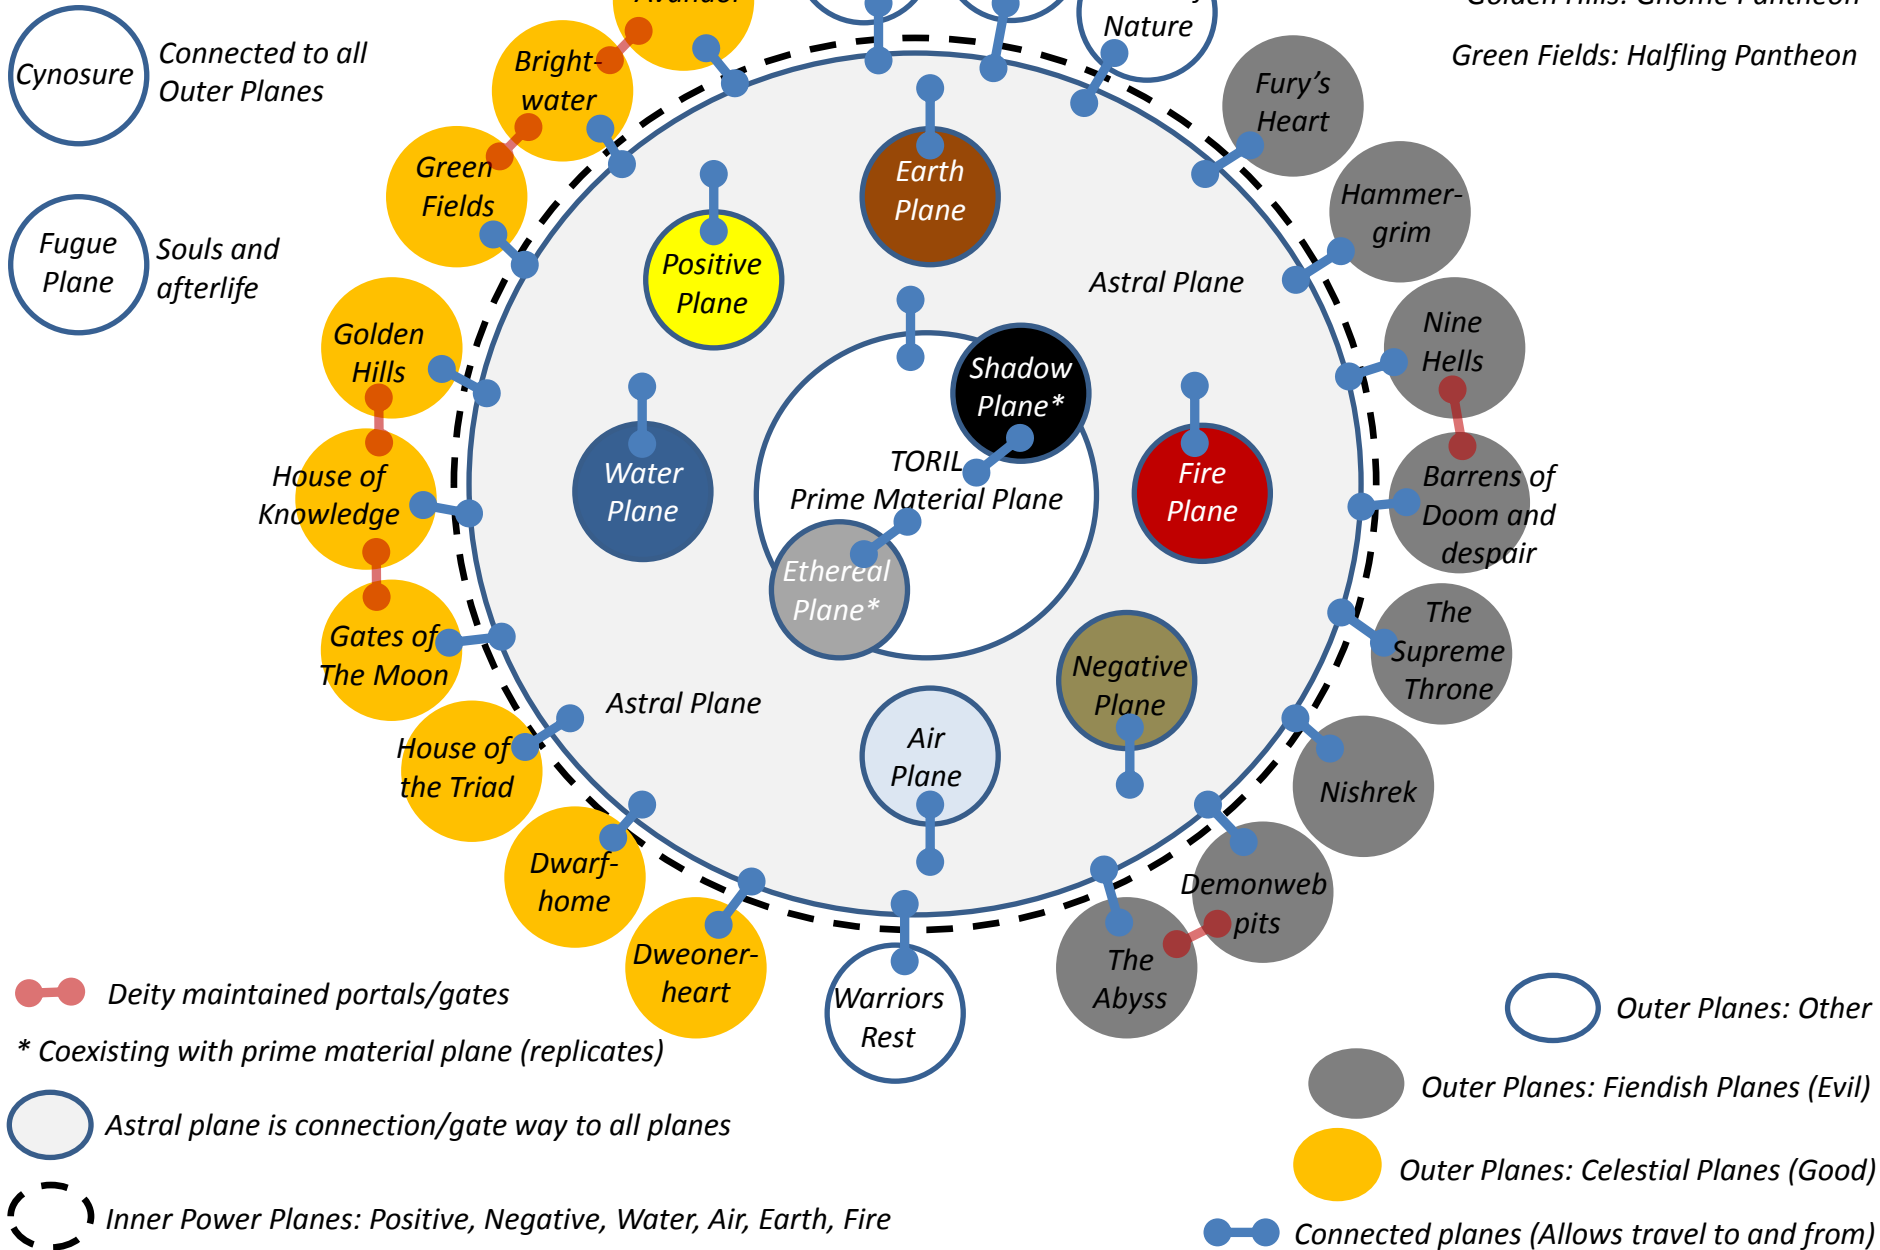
Cynosure
Connected to all Outer Planes

Fugue Plane
Souls and afterlife

Golden Hills: Gnome Pantheon
Green Fields: Halfling Pantheon

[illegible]
Bright-water
Green Fields
Golden Hills
House of Knowledge
Gates of The Moon
House of the Triad
Dwarf-home
Dweoner-heart
Warriors Rest
The Abyss
Demonweb pits
Nishrek
The Supreme Throne
Barrens of Doom and despair
Nine Hells
Hammer-grim
Fury's Heart
Nature

Earth Plane
Positive Plane
Astral Plane
Shadow Plane*
TORIL
Prime Material Plane
Water Plane
Fire Plane
Ethereal Plane*
Negative Plane
Astral Plane
Air Plane

Deity maintained portals/gates
* Coexisting with prime material plane (replicates)
Astral plane is connection/gate way to all planes
Inner Power Planes: Positive, Negative, Water, Air, Earth, Fire

Outer Planes: Other
Outer Planes: Fiendish Planes (Evil)
Outer Planes: Celestial Planes (Good)
Connected planes (Allows travel to and from)